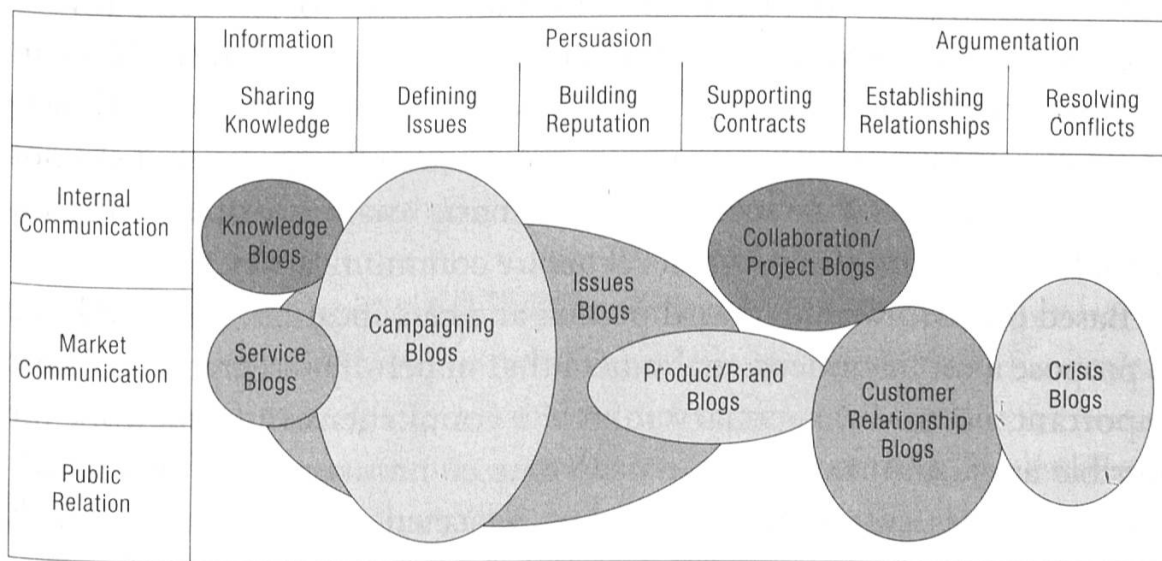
| | Information | Persuasion | | | Argumentation | |
|---|---|---|---|---|---|---|
| | Sharing Knowledge | Defining Issues | Building Reputation | Supporting Contracts | Establishing Relationships | Resolving Conflicts |
| Internal Communication | | | | | | |
| Market Communication | | | | | | |
| Public Relation | | | | | | |

Knowledge Blogs

Campaigning Blogs

Issues Blogs

Collaboration/ Project Blogs

Service Blogs

Product/Brand Blogs

Customer Relationship Blogs

Crisis Blogs